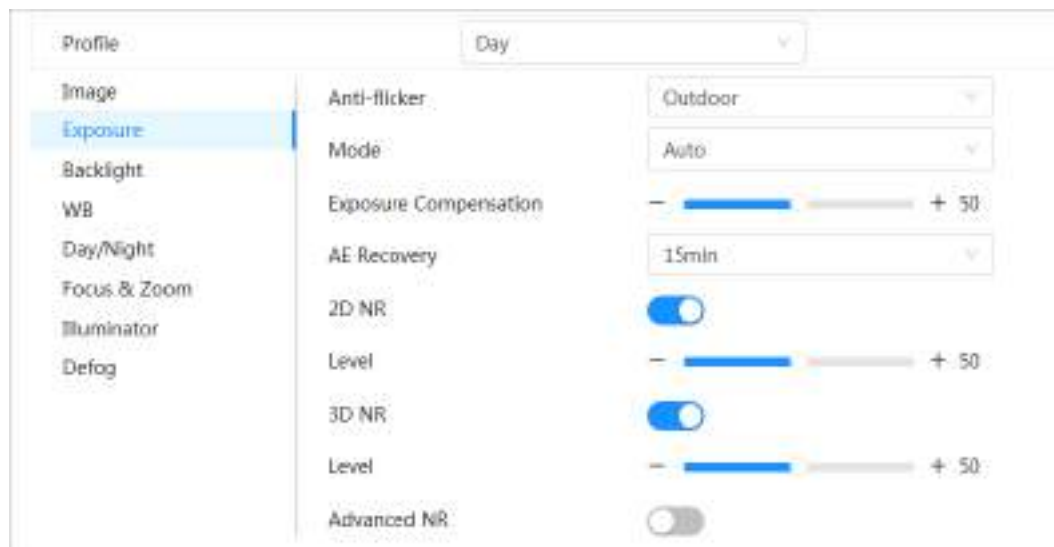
Profile Day

Image
Exposure
Backlight
WB
Day/Night
Focus & Zoom
Illuminator
Defog

Anti-flicker Outdoor
Mode Auto
Exposure Compensation − + 50
AE Recovery 15min
2D NR
Level − + 50
3D NR
Level − + 50
Advanced NR